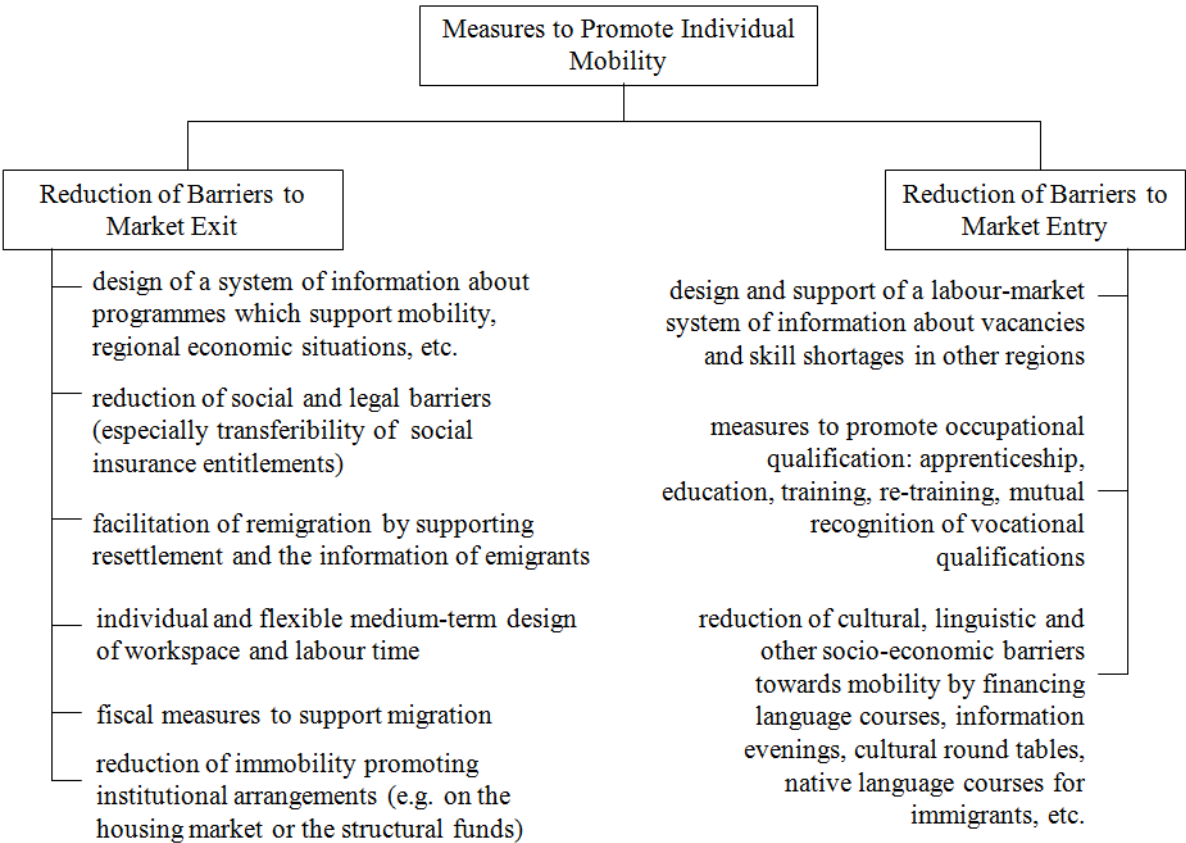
Measures to Promote Individual Mobility

Reduction of Barriers to Market Exit

design of a system of information about programmes which support mobility, regional economic situations, etc.

reduction of social and legal barriers (especially transferibility of social insurance entitlements)

facilitation of remigration by supporting resettlement and the information of emigrants

individual and flexible medium-term design of workspace and labour time

fiscal measures to support migration

reduction of immobility promoting institutional arrangements (e.g. on the housing market or the structural funds)

Reduction of Barriers to Market Entry

design and support of a labour-market system of information about vacancies and skill shortages in other regions

measures to promote occupational qualification: apprenticeship, education, training, re-training, mutual recognition of vocational qualifications

reduction of cultural, linguistic and other socio-economic barriers towards mobility by financing language courses, information evenings, cultural round tables, native language courses for immigrants, etc.